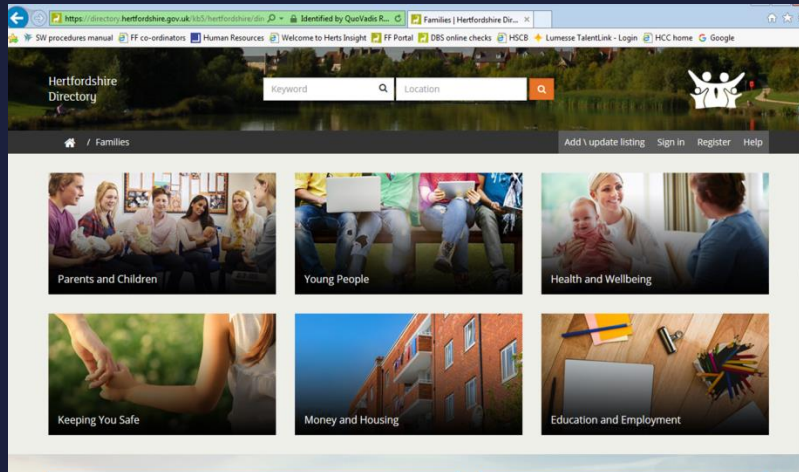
https://directory.hertfordshire.gov.uk/kb5/hertfordshire/dir Identified by QuoVadis R... Families | Hertfordshire Dir... ×

SW procedures manual FF co-ordinators Human Resources Welcome to Herts Insight FF Portal DBS online checks HSCB Lumesse TalentLink - Login HCC home Google

Hertfordshire Directory

Keyword Location

/ Families

Add \ update listing Sign in Register Help

Parents and Children

Young People

Health and Wellbeing

Keeping You Safe

Money and Housing

Education and Employment